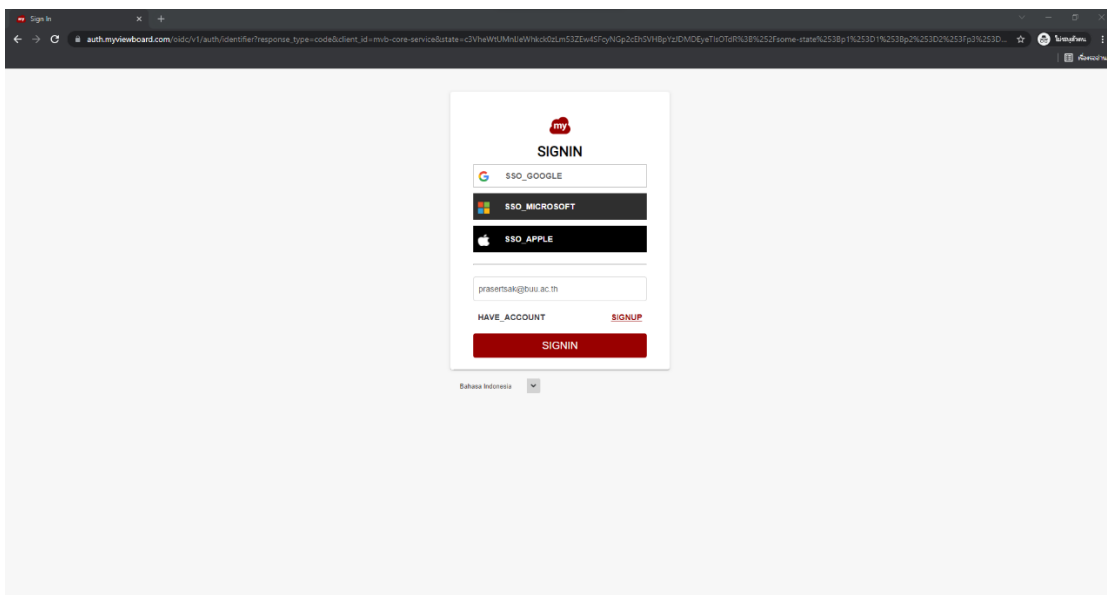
Sign In

auth.myviewboard.com/oidc/v1/auth/identifier?response_type=code&client_id=mvb-core-service&state=c3VheWtUMnlJeWhkck0zLm53ZEw4SFcyNGp2cEhSVHBpYzlDMDEyeTIsOTdR%3B%252Fsome-state%253Bp1%253D1%253Bp2%253D2%253Fp3%253D...

ไม่ระบุตัวตน

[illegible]

my

SIGNIN

SSO_GOOGLE

SSO_MICROSOFT

SSO_APPLE

prasertsak@buu.ac.th

HAVE_ACCOUNT

SIGNUP

SIGNIN

Bahasa Indonesia